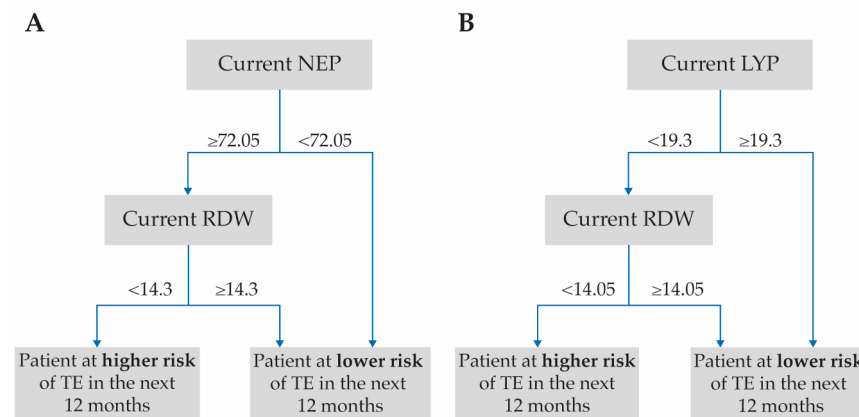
A

Current NEP

≥72.05

<72.05

Current RDW

<14.3

≥14.3

Patient at **higher risk** of TE in the next 12 months

Patient at **lower risk** of TE in the next 12 months

B

Current LYP

<19.3

≥19.3

Current RDW

<14.05

≥14.05

Patient at **higher risk** of TE in the next 12 months

Patient at **lower risk** of TE in the next 12 months